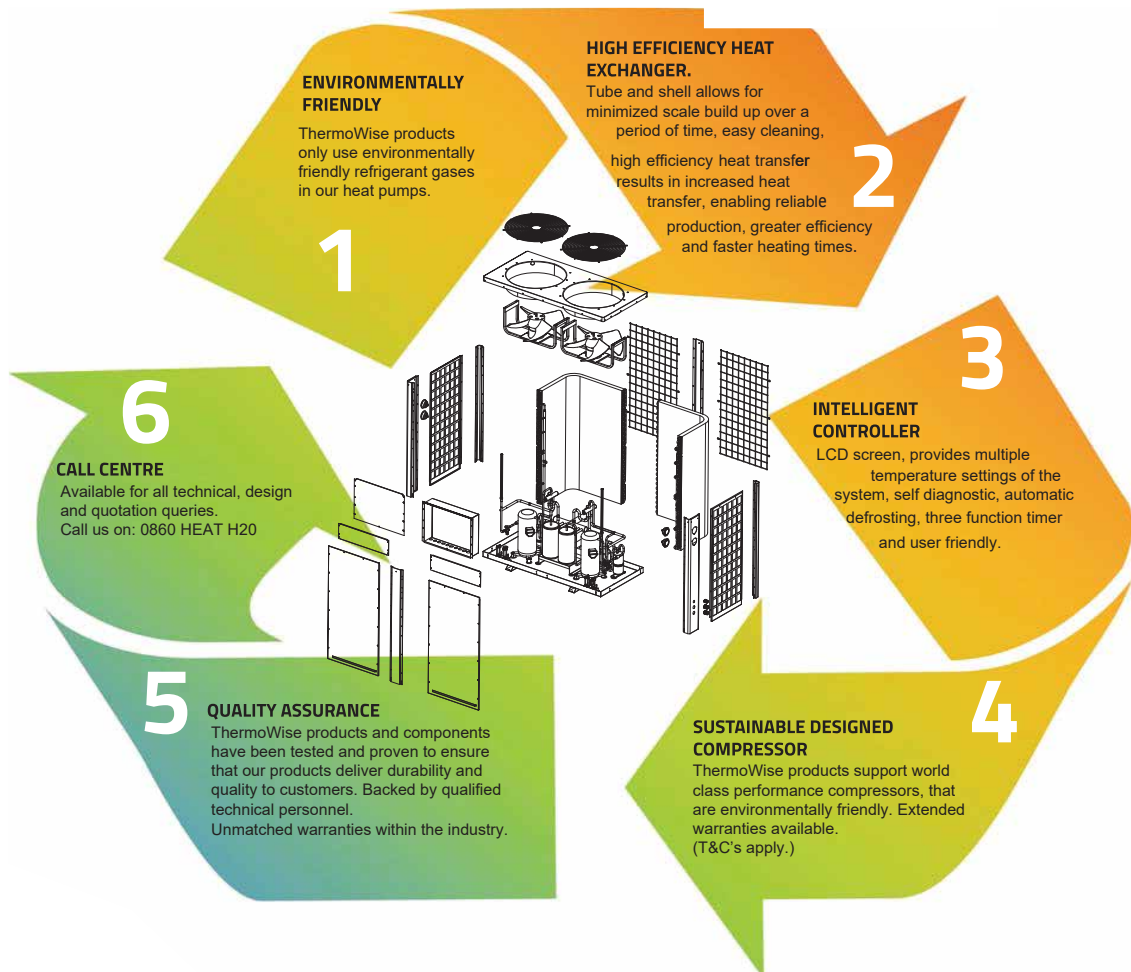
ENVIRONMENTALLY FRIENDLY
ThermoWise products only use environmentally friendly refrigerant gases in our heat pumps.

1

HIGH EFFICIENCY HEAT EXCHANGER.
Tube and shell allows for minimized scale build up over a period of time, easy cleaning, high efficiency heat transfer results in increased heat transfer, enabling reliable production, greater efficiency and faster heating times.

2

3

INTELLIGENT CONTROLLER
LCD screen, provides multiple temperature settings of the system, self diagnostic, automatic defrosting, three function timer and user friendly.

4

SUSTAINABLE DESIGNED COMPRESSOR
ThermoWise products support world class performance compressors, that are environmentally friendly. Extended warranties available.
(T&C's apply.)

5

QUALITY ASSURANCE
ThermoWise products and components have been tested and proven to ensure that our products deliver durability and quality to customers. Backed by qualified technical personnel.
Unmatched warranties within the industry.

6

CALL CENTRE
Available for all technical, design and quotation queries.
Call us on: 0860 HEAT H20